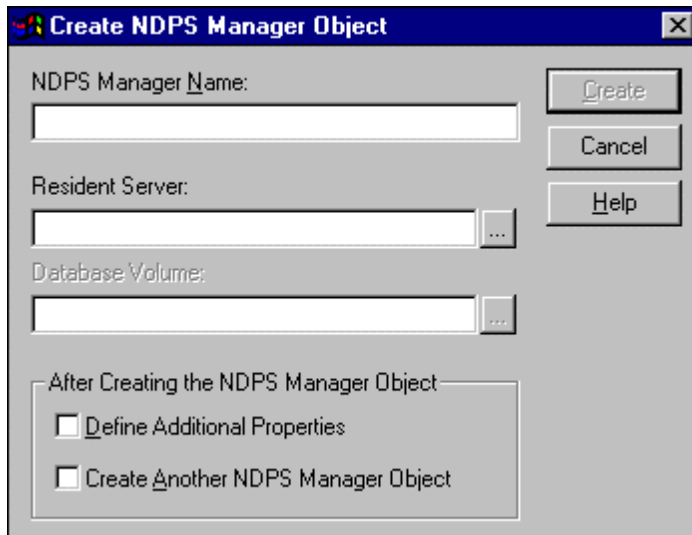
Create NDPS Manager Object

NDPS Manager Name:

Create

Cancel

Help

Resident Server:

...

Database Volume:

...

After Creating the NDPS Manager Object

Define Additional Properties

Create Another NDPS Manager Object